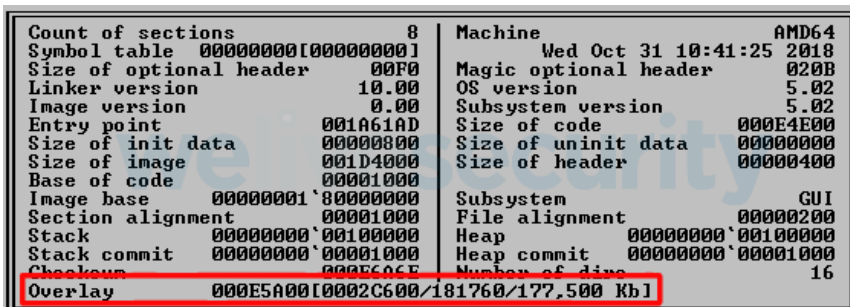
| | | | |
|---|---|---|---|
| Count of sections | 8 | Machine | AMD64 |
| Symbol table | 00000000[00000000] | | Wed Oct 31 10:41:25 2018 |
| Size of optional header | 00F0 | Magic optional header | 020B |
| Linker version | 10.00 | OS version | 5.02 |
| Image version | 0.00 | Subsystem version | 5.02 |
| Entry point | 001A61AD | Size of code | 000E4E00 |
| Size of init data | 00000800 | Size of uninit data | 00000000 |
| Size of image | 001D4000 | Size of header | 00000400 |
| Base of code | 00001000 | | |
| Image base | 00000001`80000000 | Subsystem | GUI |
| Section alignment | 00001000 | File alignment | 00000200 |
| Stack | 00000000`00100000 | Heap | 00000000`00100000 |
| Stack commit | 00000000`00001000 | Heap commit | 00000000`00001000 |
| Checksum | 000E6A6E | Number of dirs | 16 |

Overlay 000E5A00[0002C600/181760/177,500 Kb]

welivesecurity